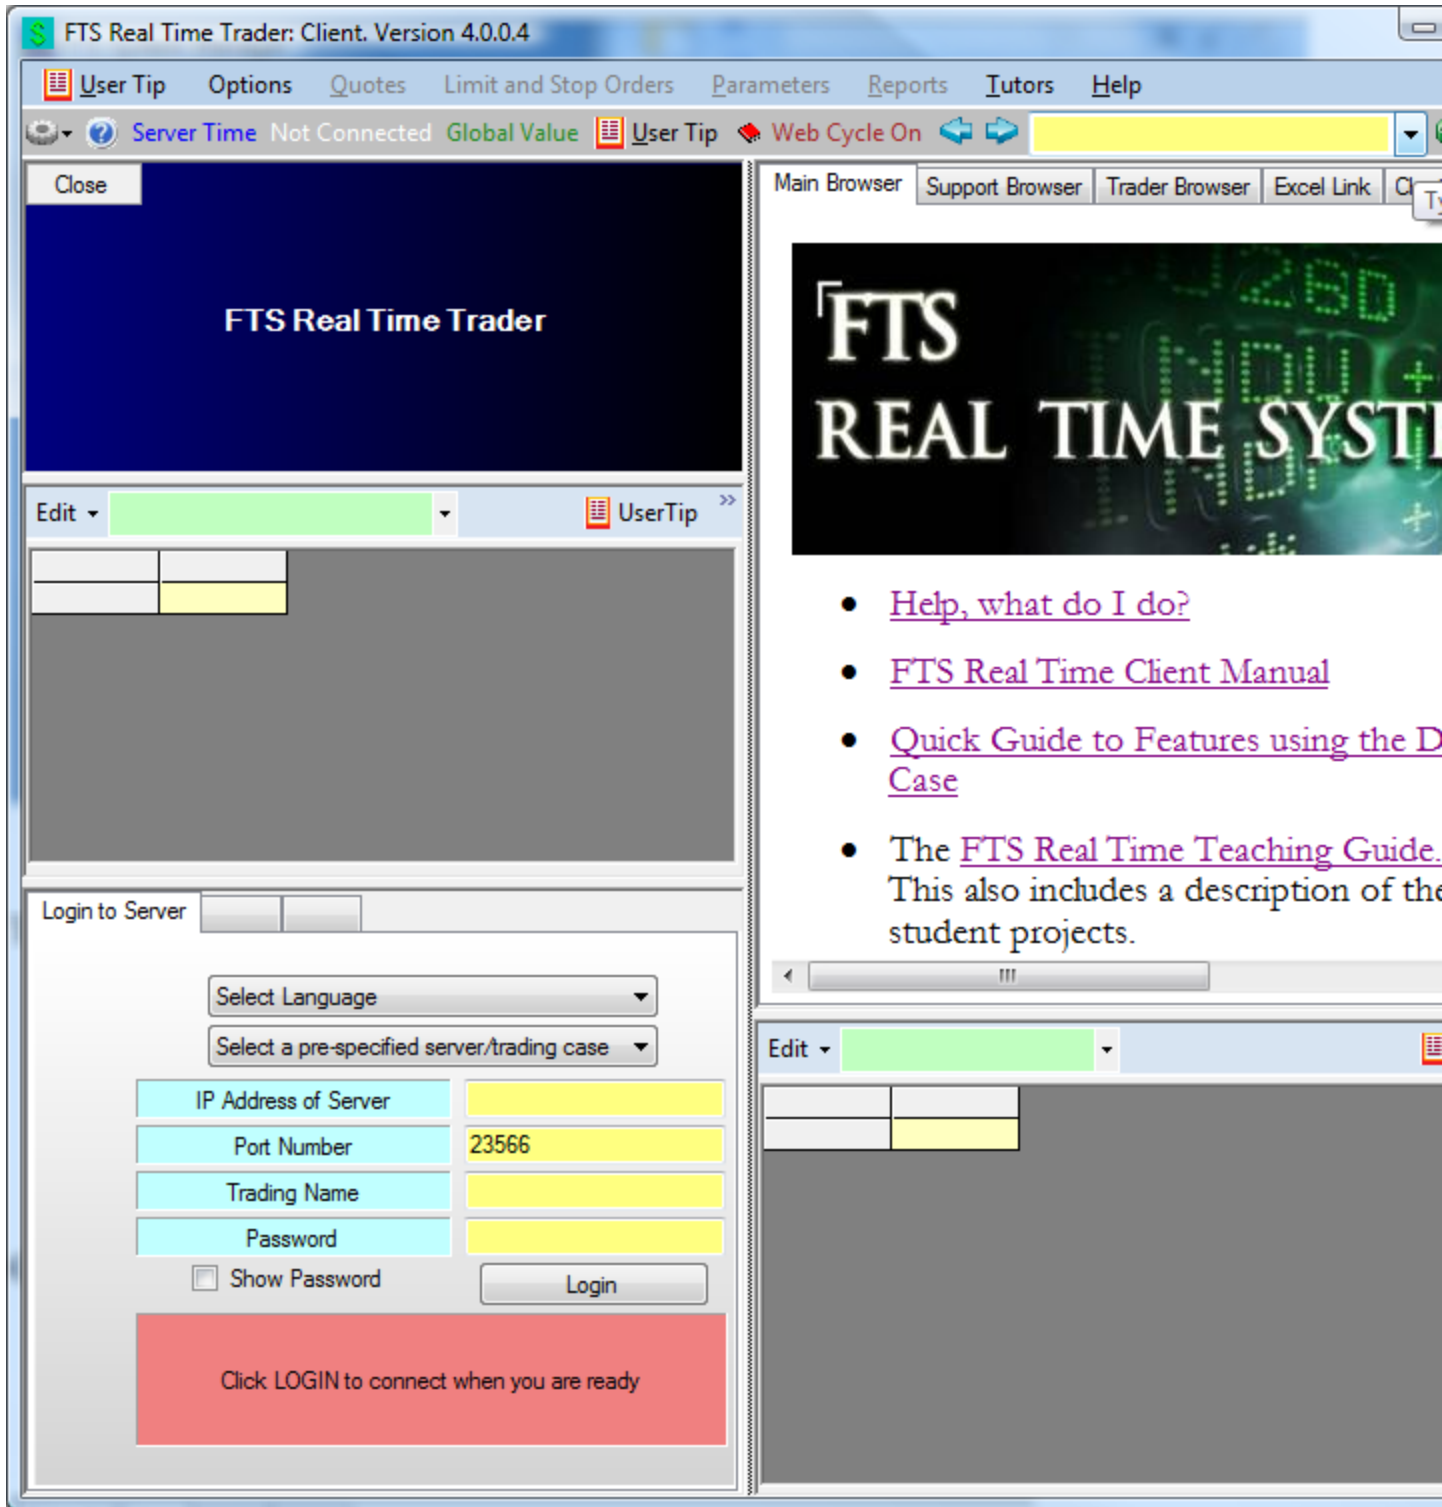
FTS Real Time Trader: Client. Version 4.0.0.4

User Tip Options Quotes Limit and Stop Orders Parameters Reports Tutors Help

Server Time Not Connected Global Value User Tip Web Cycle On

Close

FTS Real Time Trader

Edit UserTip

Main Browser Support Browser Trader Browser Excel Link Cl

FTS
REAL TIME SYST

- Help, what do I do?
- FTS Real Time Client Manual
- Quick Guide to Features using the D Case
- The FTS Real Time Teaching Guide. This also includes a description of the student projects.

Login to Server

Select Language

Select a pre-specified server/trading case

| IP Address of Server | |
|---|---|
| Port Number | 23566 |
| Trading Name | |
| Password | |

Show Password

Login

Click LOGIN to connect when you are ready

Edit